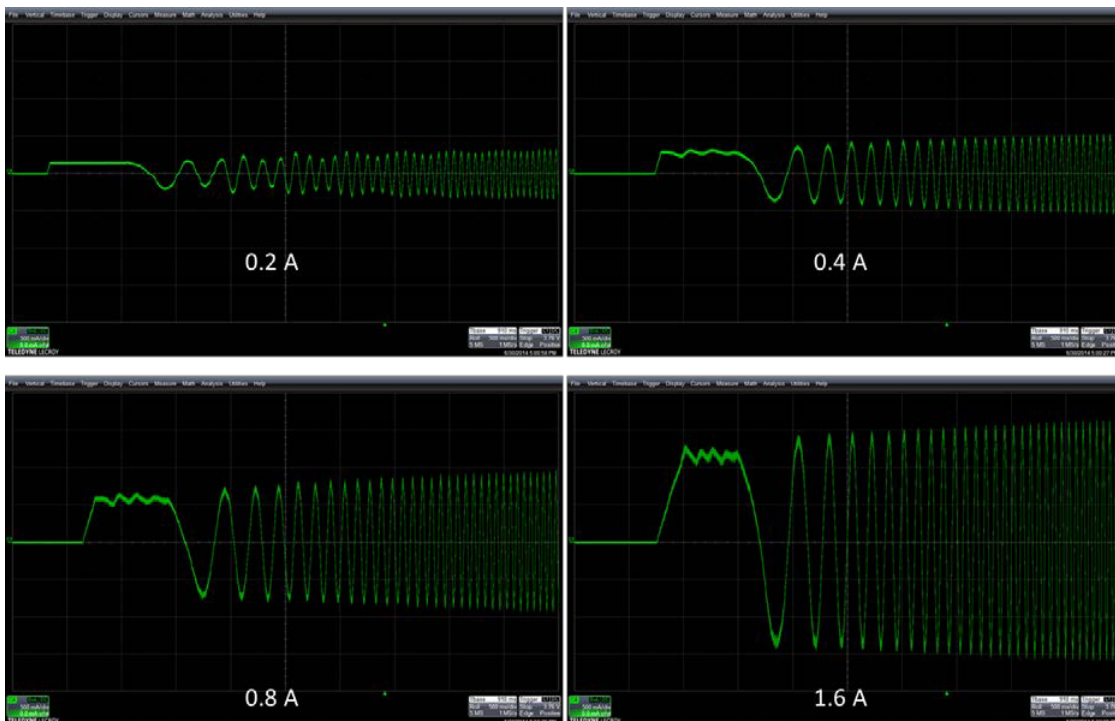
File Vertical Timebase Trigger Display Cursors Measure Math Analysis Utilities Help

0.2 A

500 mA/div
TELEDYNE LECROY

Tbase 500 ms Trigger
500 mA/div Stop
5 MS 1 MS/s Edge Positive
5/30/2014 5:00:58 PM

File Vertical Timebase Trigger Display Cursors Measure Math Analysis Utilities Help

0.4 A

500 mA/div
TELEDYNE LECROY

Tbase 500 ms Trigger
500 mA/div Stop
5 MS 1 MS/s Edge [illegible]
5/30/2014 5:00:27 PM

File Vertical Timebase Trigger Display Cursors Measure Math Analysis Utilities Help

0.8 A

500 mA/div
TELEDYNE LECROY

Tbase 500 ms Trigger
500 mA/div Stop
5 MS 1 MS/s Edge Positive

File Vertical Timebase Trigger Display Cursors Measure Math Analysis Utilities Help

1.6 A

500 mA/div
TELEDYNE LECROY

Tbase 500 ms Trigger
500 mA/div Stop
5 MS 1 MS/s Edge Positive